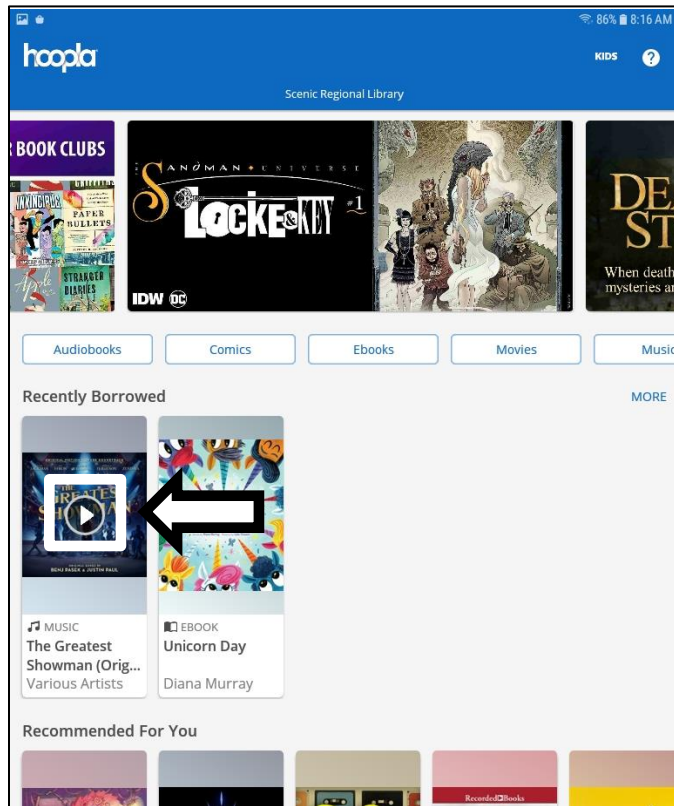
86% 8:16 AM

hoopla

KIDS ?

Scenic Regional Library

BOOK CLUBS

PAPER BULLETS

STRANGER DIARIES

SANDMAN UNIVERSE

LOCKE & KEY #1

IDW DC

DEA ST

When death mysteries a

Audiobooks

Comics

Ebooks

Movies

Music

Recently Borrowed

MORE

THE GREATEST SHOWMAN

BENJ PASEK & JUSTIN PAUL

MUSIC

The Greatest Showman (Orig...

Various Artists

EBOOK

Unicorn Day

Diana Murray

Recommended For You

RecordedBooks